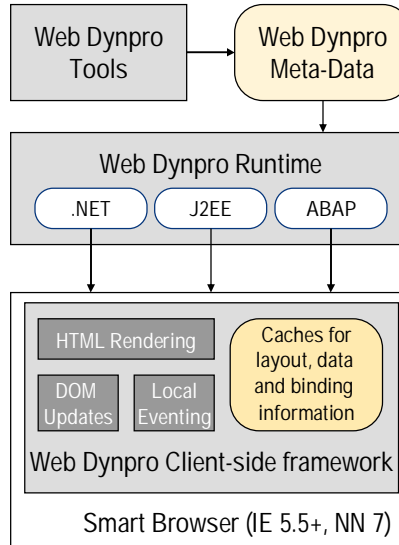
Web Dynpro Tools

Web Dynpro Meta-Data

Web Dynpro Runtime

.NET

J2EE

ABAP

HTML Rendering

DOM Updates

Local Eventing

Caches for layout, data and binding information

Web Dynpro Client-side framework

Smart Browser (IE 5.5+, NN 7)